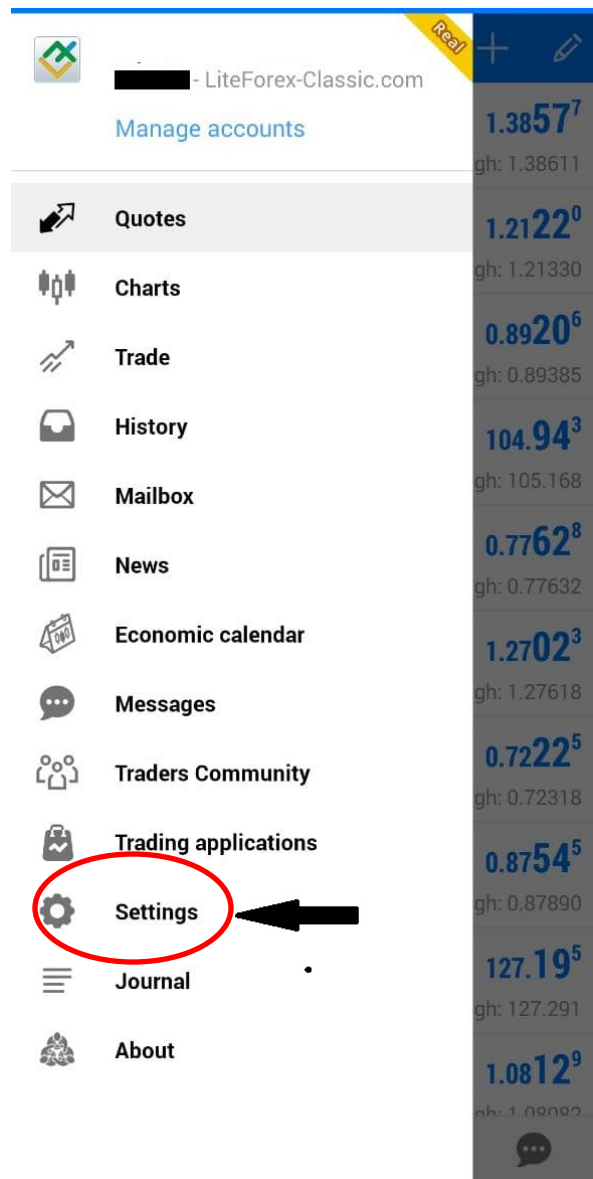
Real

- LiteForex-Classic.com

Manage accounts

Quotes

Charts

Trade

History

Mailbox

News

Economic calendar

Messages

Traders Community

Trading applications

Settings

Journal

About

1.38$57^7$
gh: 1.38611

1.21$22^0$
gh: 1.21330

0.89$20^6$
gh: 0.89385

104.$94^3$
gh: 105.168

0.77$62^8$
gh: 0.77632

1.27$02^3$
gh: 1.27618

0.72$22^5$
gh: 0.72318

0.87$54^5$
gh: 0.87890

127.$19^5$
gh: 127.291

1.08$12^9$
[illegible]